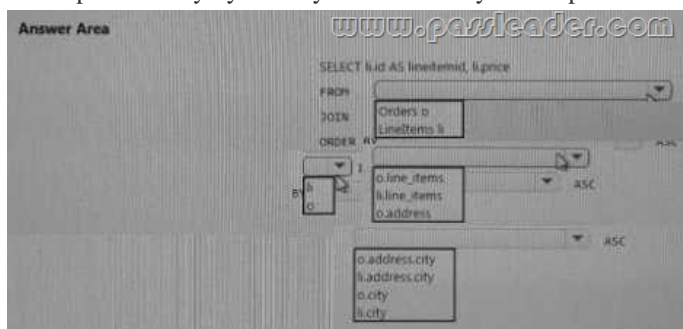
Answer Area

www.passleader.com

SELECT li.id AS lineitemid, li.price

FROM

Orders o
LineItems li

JOIN

ORDER BY

ASC

li
o

o.line_items
li.line_items
o.address

ASC

ASC

o.address.city
li.address.city
o.city
li.city